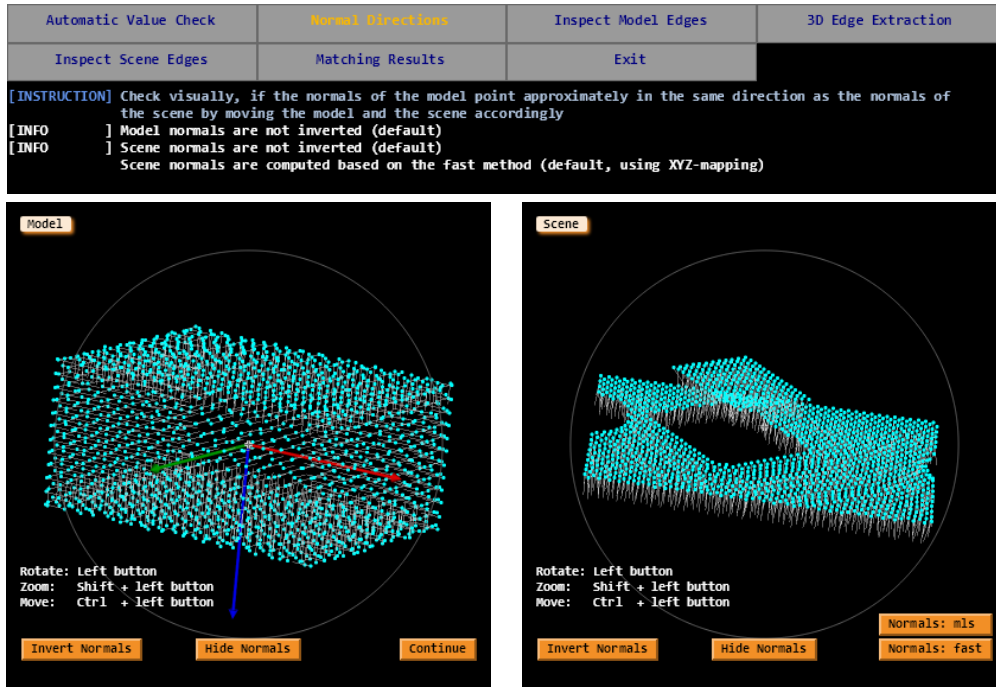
Automatic Value Check | Normal Directions | Inspect Model Edges | 3D Edge Extraction
Inspect Scene Edges | Matching Results | Exit

[INSTRUCTION] Check visually, if the normals of the model point approximately in the same direction as the normals of the scene by moving the model and the scene accordingly
[INFO ] Model normals are not inverted (default)
[INFO ] Scene normals are not inverted (default)
Scene normals are computed based on the fast method (default, using XYZ-mapping)

Model

Rotate: Left button
Zoom: Shift + left button
Move: Ctrl + left button

Invert Normals
Hide Normals
Continue

Scene

Rotate: Left button
Zoom: Shift + left button
Move: Ctrl + left button

Normals: mls
Invert Normals
Hide Normals
Normals: fast